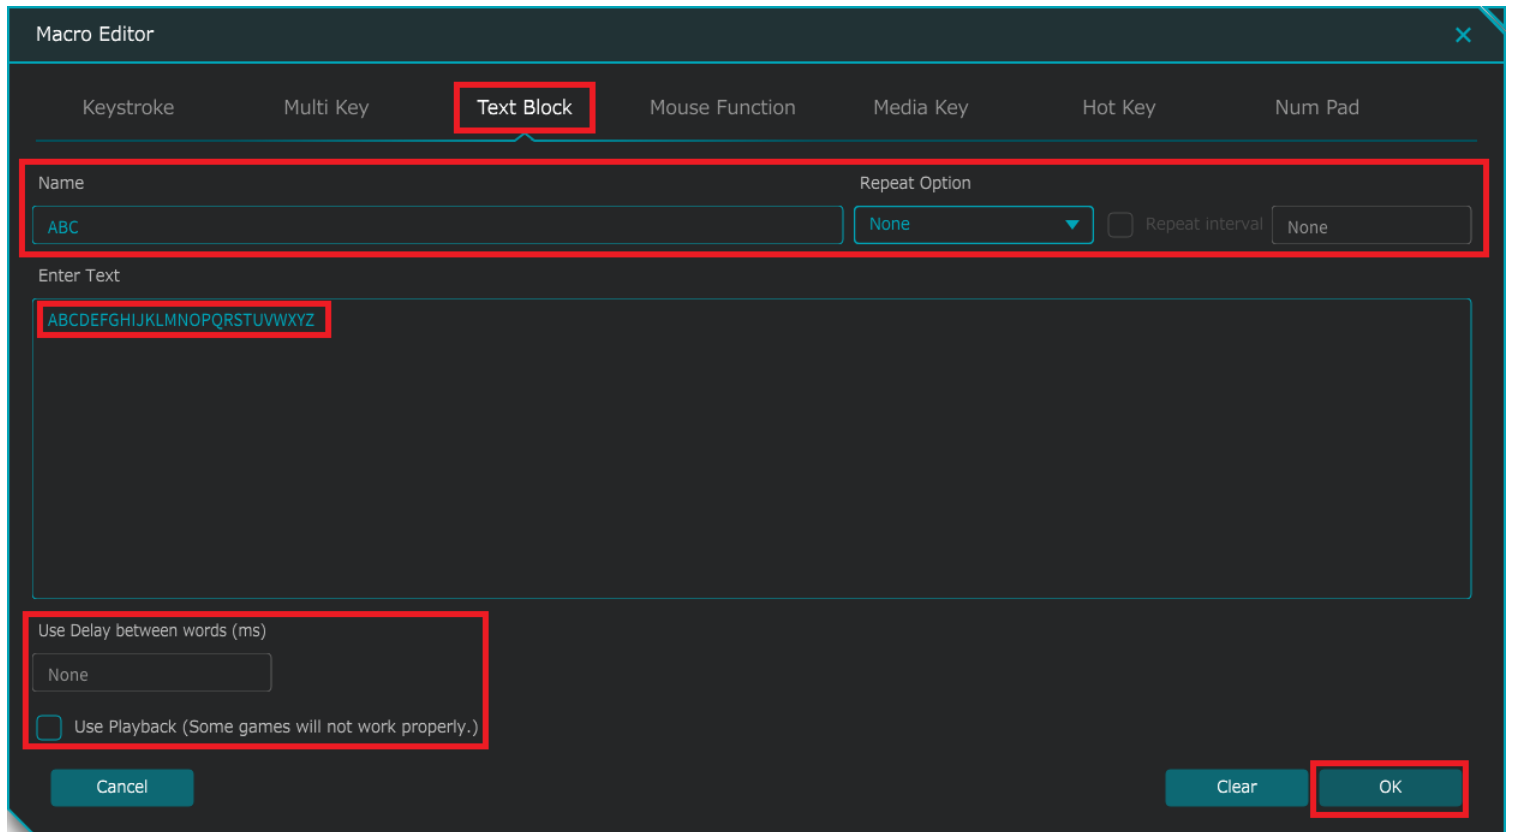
Macro Editor

Keystroke Multi Key Text Block Mouse Function Media Key Hot Key Num Pad

Name

ABC

Repeat Option

None

Repeat interval

None

Enter Text

ABCDEFGHIJKLMNOPQRSTUVWXYZ

Use Delay between words (ms)

None

Use Playback (Some games will not work properly.)

Cancel

Clear

OK